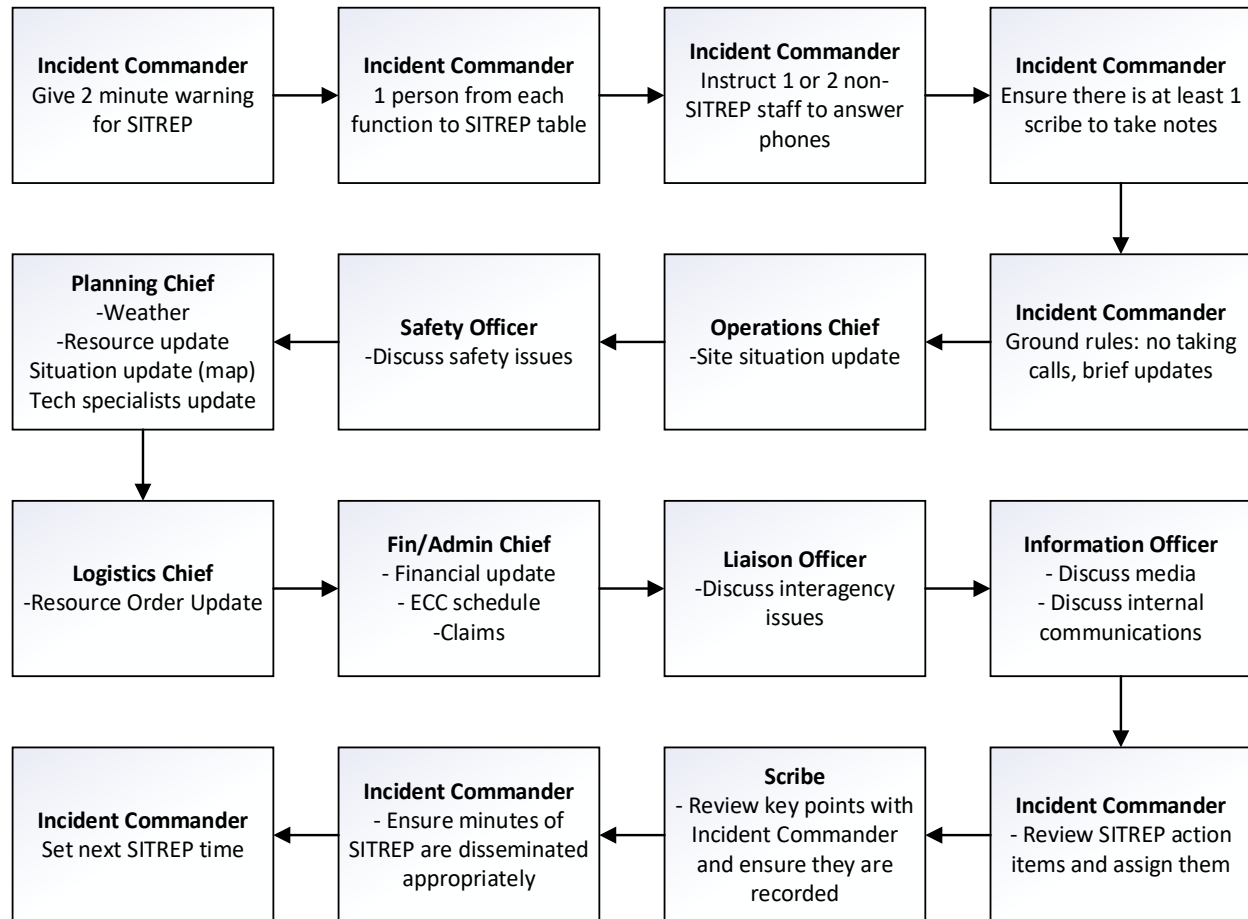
**Incident Commander**
Give 2 minute warning for SITREP

**Incident Commander**
1 person from each function to SITREP table

**Incident Commander**
Instruct 1 or 2 non-SITREP staff to answer phones

**Incident Commander**
Ensure there is at least 1 scribe to take notes

**Incident Commander**
Ground rules: no taking calls, brief updates

**Operations Chief**
-Site situation update

**Safety Officer**
-Discuss safety issues

**Planning Chief**
-Weather
-Resource update
Situation update (map)
Tech specialists update

**Logistics Chief**
-Resource Order Update

**Fin/Admin Chief**
- Financial update
- ECC schedule
-Claims

**Liaison Officer**
-Discuss interagency issues

**Information Officer**
- Discuss media
- Discuss internal communications

**Incident Commander**
- Review SITREP action items and assign them

**Scribe**
- Review key points with Incident Commander and ensure they are recorded

**Incident Commander**
- Ensure minutes of SITREP are disseminated appropriately

**Incident Commander**
Set next SITREP time